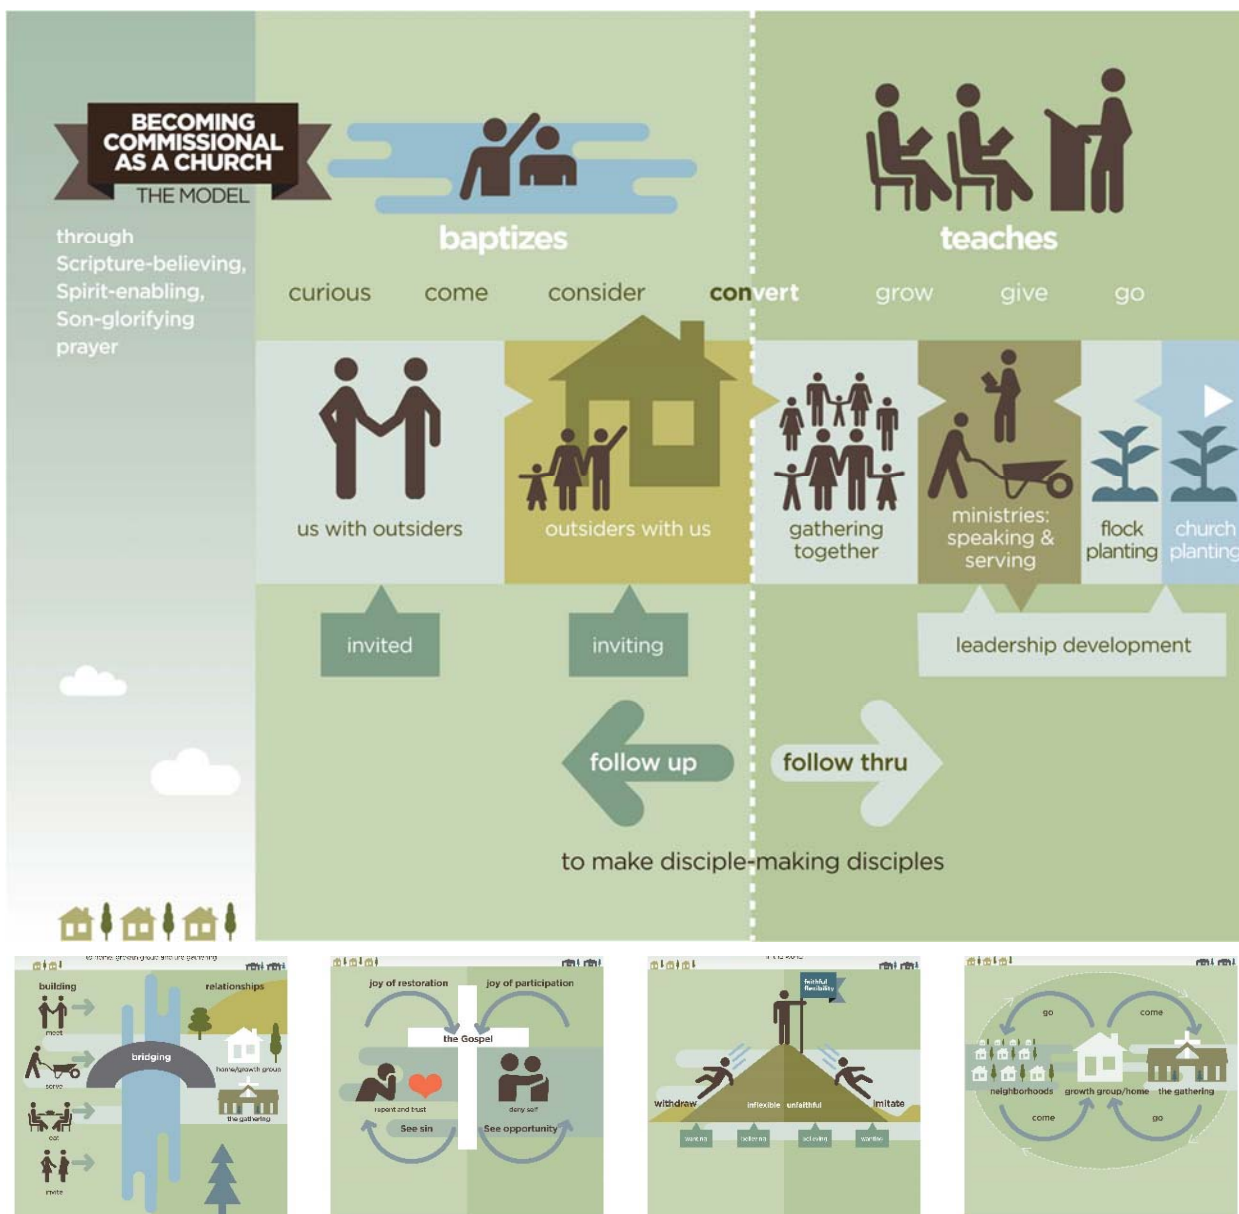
BECOMING COMMISSIONAL AS A CHURCH
THE MODEL

through Scripture-believing, Spirit-enabling, Son-glorifying prayer

baptizes

teaches

curious come consider convert grow give go

us with outsiders

outsiders with us

gathering together

ministries: speaking & serving

flock planting

church planting

invited

inviting

leadership development

follow up

follow thru

to make disciple-making disciples

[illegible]

building

relationships

meet

bridging

serve

home/growth group

eat

the gathering

invite

joy of restoration

joy of participation

the Gospel

repent and trust

deny self

See sin

See opportunity

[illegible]

faithful flexibility

withdraw

inflexible unfaithful

imitate

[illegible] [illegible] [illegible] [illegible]

go

come

neighborhoods

growth group/home

the gathering

come

go